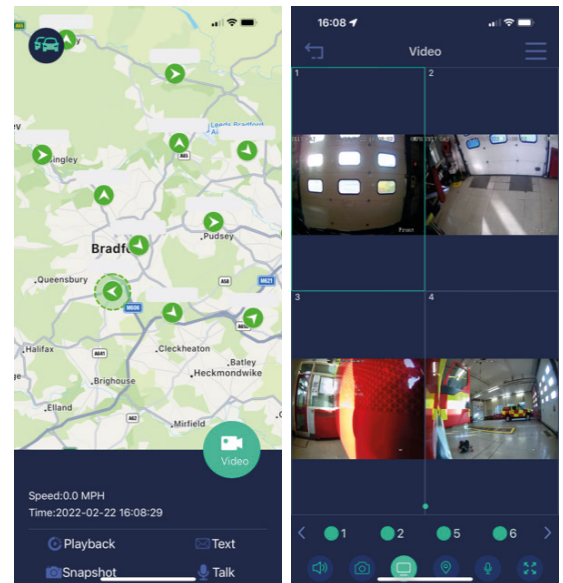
Leeds Bradford
ingley
Bradford
Pudsey
Queensbury
Halifax
Cleckheaton
Batley
Heckmondwike
Brighouse
Elland
Mirfield
Video
Speed:0.0 MPH
Time:2022-02-22 16:08:29
Playback
Text
Snapshot
Talk

16:08
Video
1
2
3
4
1
2
5
6